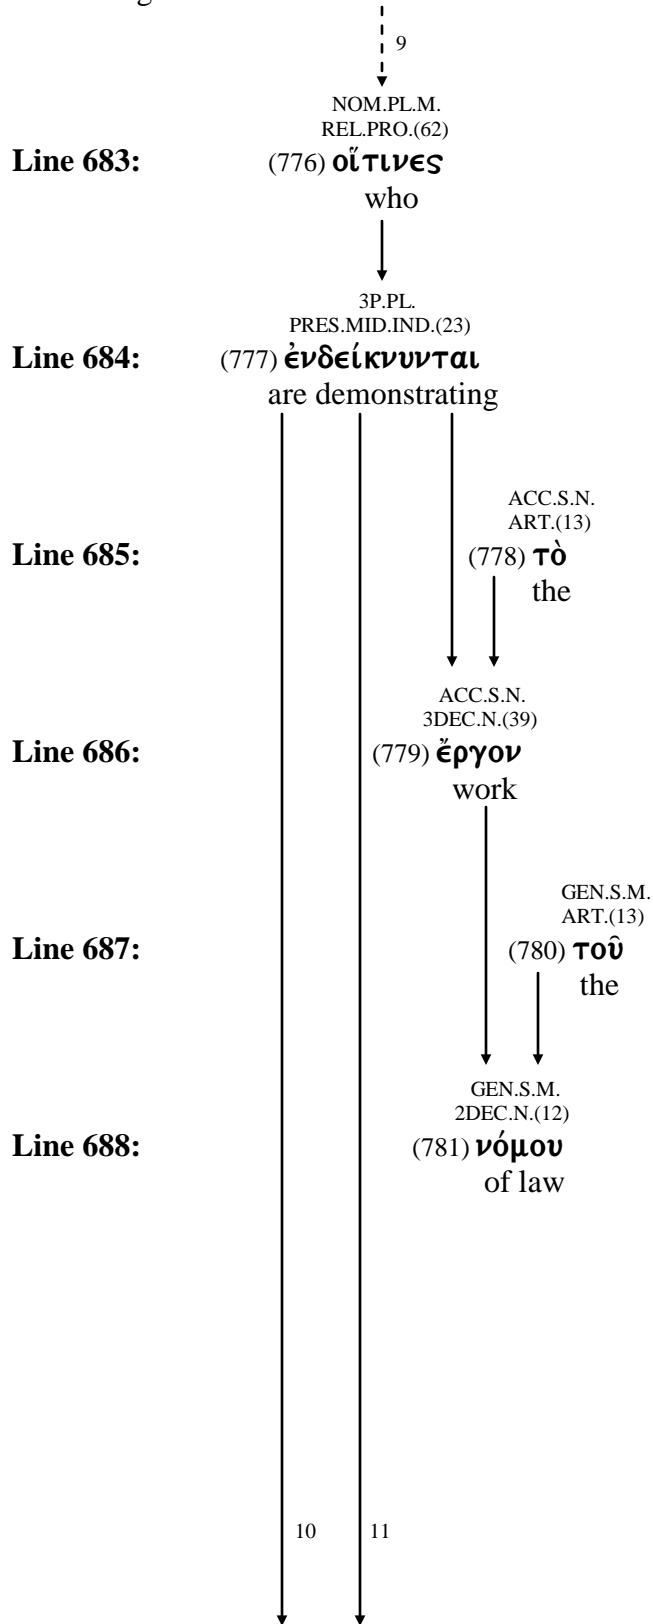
9

NOM.PL.M.
REL.PRO.(62)
Line 683: (776) οἵτινες
who

3P.PL.
PRES.MID.IND.(23)
Line 684: (777) ἐνδείκνυνται
are demonstrating

ACC.S.N.
ART.(13)
Line 685: (778) τὸ
the

ACC.S.N.
3DEC.N.(39)
Line 686: (779) ἔργον
work

GEN.S.M.
ART.(13)
Line 687: (780) τοῦ
the

GEN.S.M.
2DEC.N.(12)
Line 688: (781) νόμου
of law

10 11